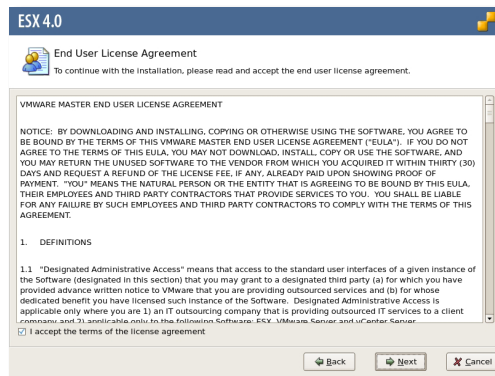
ESX 4.0

End User License Agreement

To continue with the installation, please read and accept the end user license agreement.

VMWARE MASTER END USER LICENSE AGREEMENT

NOTICE: BY DOWNLOADING AND INSTALLING, COPYING OR OTHERWISE USING THE SOFTWARE, YOU AGREE TO BE BOUND BY THE TERMS OF THIS VMWARE MASTER END USER LICENSE AGREEMENT ("EULA"). IF YOU DO NOT AGREE TO THE TERMS OF THIS EULA, YOU MAY NOT DOWNLOAD, INSTALL, COPY OR USE THE SOFTWARE, AND YOU MAY RETURN THE UNUSED SOFTWARE TO THE VENDOR FROM WHICH YOU ACQUIRED IT WITHIN THIRTY (30) DAYS AND REQUEST A REFUND OF THE LICENSE FEE, IF ANY, ALREADY PAID UPON SHOWING PROOF OF PAYMENT. "YOU" MEANS THE NATURAL PERSON OR THE ENTITY THAT IS AGREEING TO BE BOUND BY THIS EULA, THEIR EMPLOYEES AND THIRD PARTY CONTRACTORS THAT PROVIDE SERVICES TO YOU. YOU SHALL BE LIABLE FOR ANY FAILURE BY SUCH EMPLOYEES AND THIRD PARTY CONTRACTORS TO COMPLY WITH THE TERMS OF THIS AGREEMENT.

1. DEFINITIONS

1.1 "Designated Administrative Access" means that access to the standard user interfaces of a given instance of the Software (designated in this section) that you may grant to a designated third party (a) for which you have provided advance written notice to VMware that you are providing outsourced services and (b) for whose dedicated benefit you have licensed such instance of the Software. Designated Administrative Access is applicable only where you are 1) an IT outsourcing company that is providing outsourced IT services to a client company and 2) applicable only to the following Software: ESX, VMware Server and vCenter Server

I accept the terms of the license agreement

Back

Next

Cancel